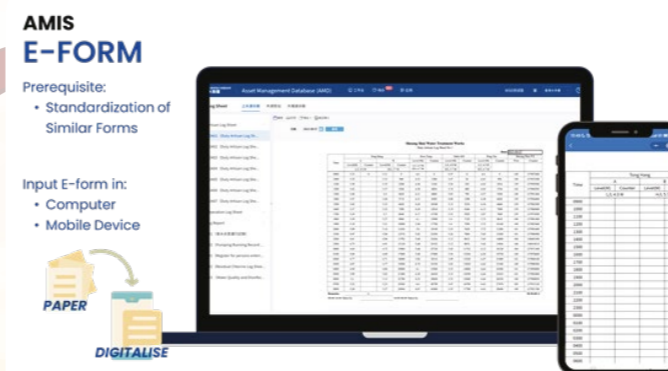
AMIS
E-FORM

Prerequisite:
• Standardization of Similar Forms

Input E-form in:
• Computer
• Mobile Device

PAPER

DIGITALISE

Asset Management Database (AMD)

Log Sheet

Sheung Shui Water Treatment Works

Time

Tong Hong